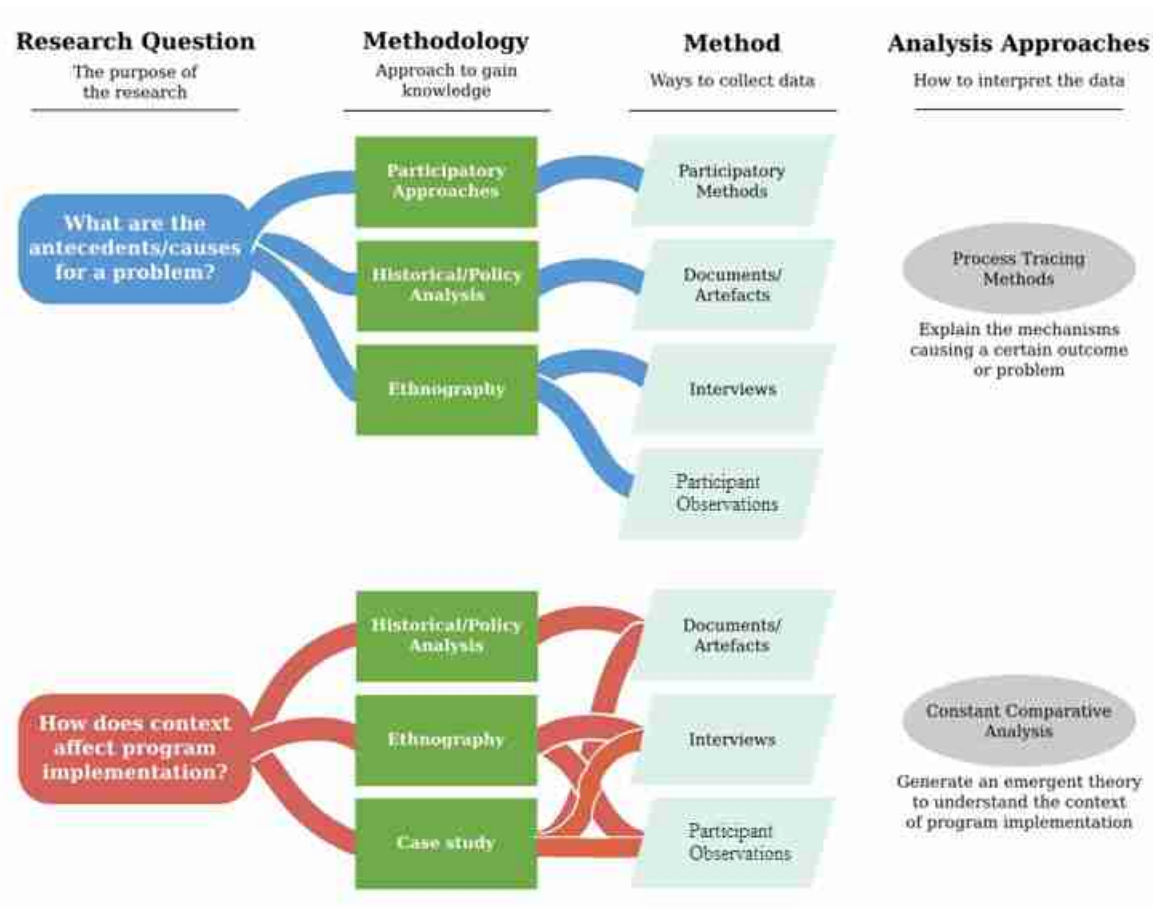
Research Question
The purpose of the research

Methodology
Approach to gain knowledge

Method
Ways to collect data

Analysis Approaches
How to interpret the data

What are the antecedents/causes for a problem?

Participatory Approaches

Historical/Policy Analysis

Ethnography

Participatory Methods

Documents/ Artefacts

Interviews

Participant Observations

Process Tracing Methods

Explain the mechanisms causing a certain outcome or problem

How does context affect program implementation?

Historical/Policy Analysis

Ethnography

Case study

Documents/ Artefacts

Interviews

Participant Observations

Constant Comparative Analysis

Generate an emergent theory to understand the context of program implementation